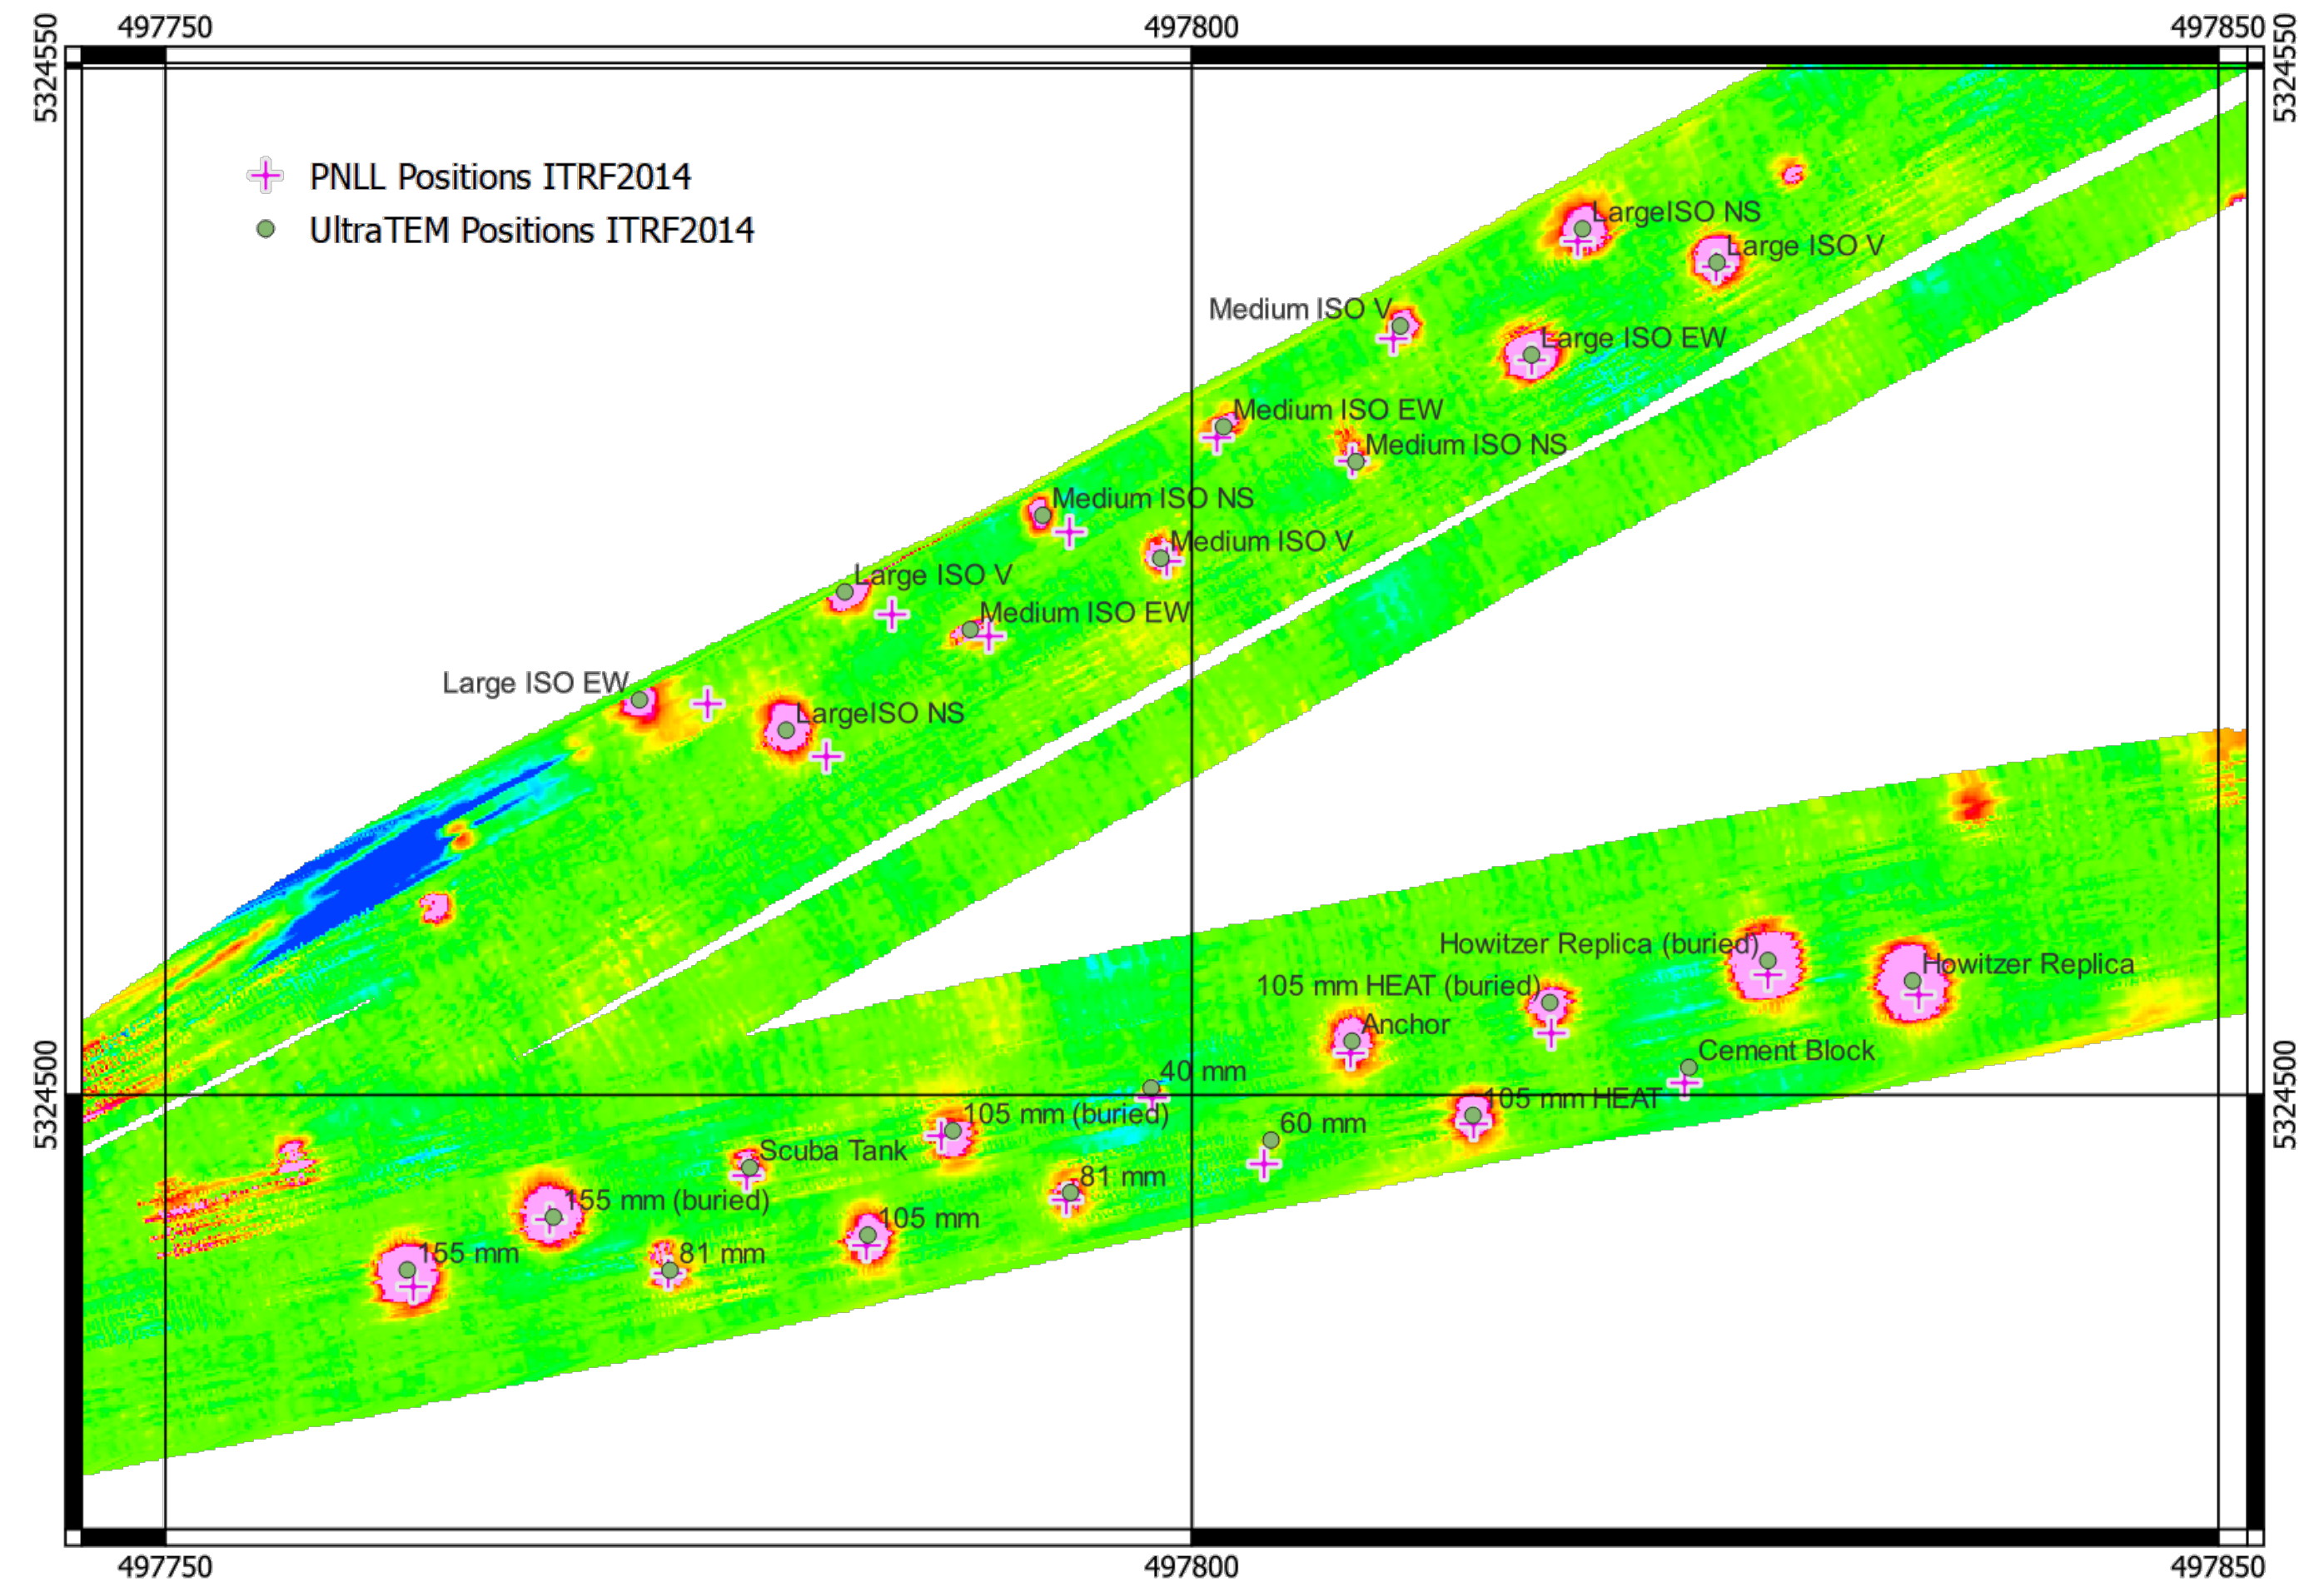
497750 497800 497850

5324550 5324550

PNLL Positions ITRF2014
UltraTEM Positions ITRF2014

LargeISO NS
Large ISO V
Medium ISO V
Large ISO EW
Medium ISO EW
Medium ISO NS
Medium ISO NS
Medium ISO V
Large ISO V
Medium ISO EW
Large ISO EW
LargeISO NS

Howitzer Replica (buried)
Howitzer Replica
105 mm HEAT (buried)
Anchor
Cement Block
40 mm
105 mm HEAT
105 mm (buried)
60 mm
Scuba Tank
81 mm
155 mm (buried)
105 mm
155 mm
81 mm

5324500 5324500

497750 497800 497850